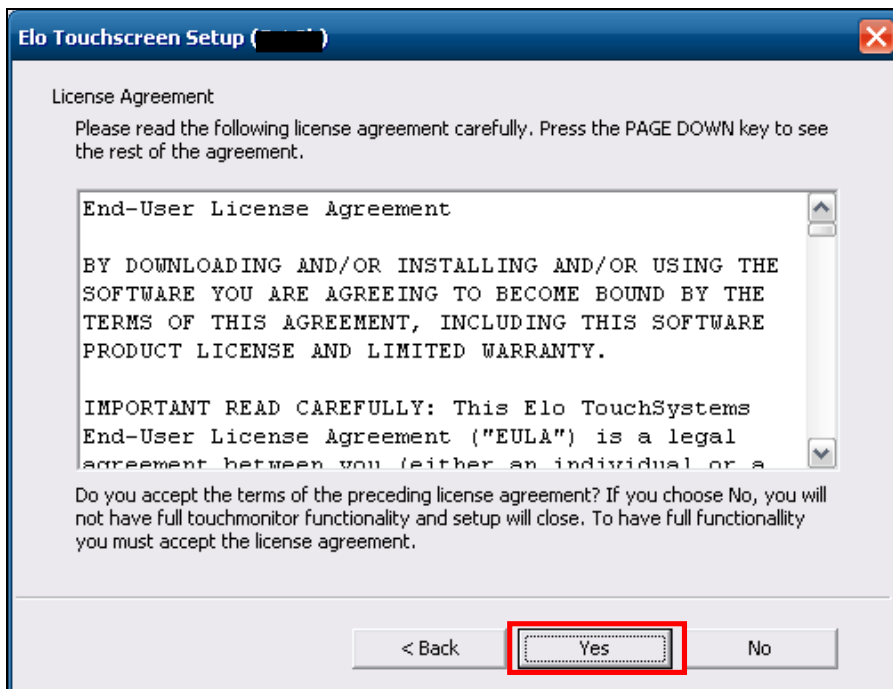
Elo Touchscreen Setup ([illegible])

License Agreement

Please read the following license agreement carefully. Press the PAGE DOWN key to see the rest of the agreement.

End-User License Agreement

BY DOWNLOADING AND/OR INSTALLING AND/OR USING THE SOFTWARE YOU ARE AGREEING TO BECOME BOUND BY THE TERMS OF THIS AGREEMENT, INCLUDING THIS SOFTWARE PRODUCT LICENSE AND LIMITED WARRANTY.

IMPORTANT READ CAREFULLY: This Elo TouchSystems End-User License Agreement ("EULA") is a legal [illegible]

Do you accept the terms of the preceding license agreement? If you choose No, you will not have full touchmonitor functionality and setup will close. To have full functionallity you must accept the license agreement.

< Back

Yes

No